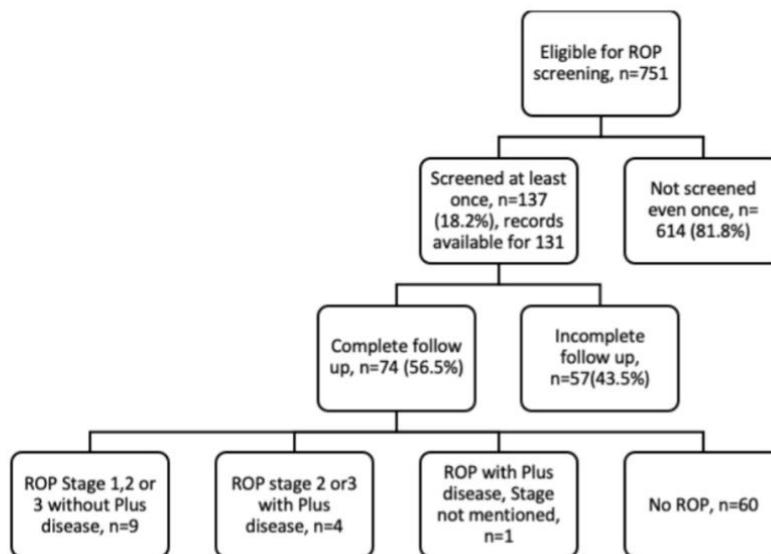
Eligible for ROP screening, n=751

Screened at least once, n=137 (18.2%), records available for 131

Not screened even once, n= 614 (81.8%)

Complete follow up, n=74 (56.5%)

Incomplete follow up, n=57(43.5%)

ROP Stage 1,2 or 3 without Plus disease, n=9

ROP stage 2 or3 with Plus disease, n=4

ROP with Plus disease, Stage not mentioned, n=1

No ROP, n=60